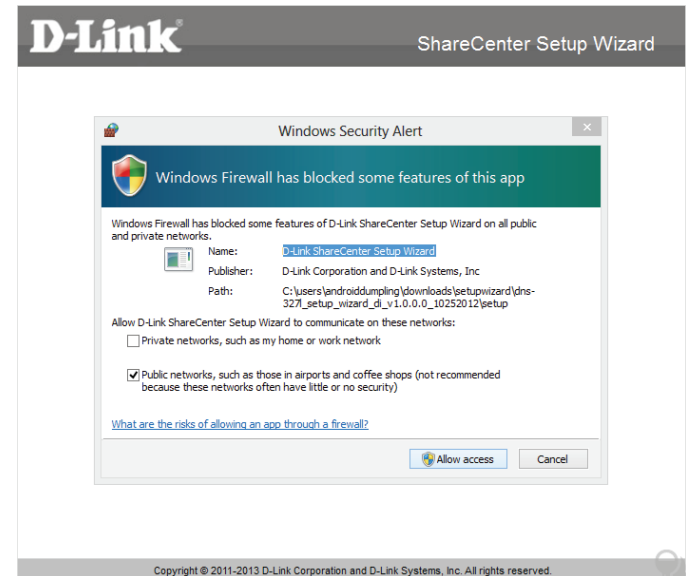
D-Link®

ShareCenter Setup Wizard

Windows Security Alert

×

Windows Firewall has blocked some features of this app

Windows Firewall has blocked some features of D-Link ShareCenter Setup Wizard on all public and private networks.

Name: D-Link ShareCenter Setup Wizard

Publisher: D-Link Corporation and D-Link Systems, Inc

Path: C:\users\androiddumpling\downloads\setupwizard\dns-327l_setup_wizard_di_v1.0.0.0_10252012\setup

Allow D-Link ShareCenter Setup Wizard to communicate on these networks:

Private networks, such as my home or work network

Public networks, such as those in airports and coffee shops (not recommended because these networks often have little or no security)

What are the risks of allowing an app through a firewall?

Allow access

Cancel

Copyright © 2011-2013 D-Link Corporation and D-Link Systems, Inc. All rights reserved.